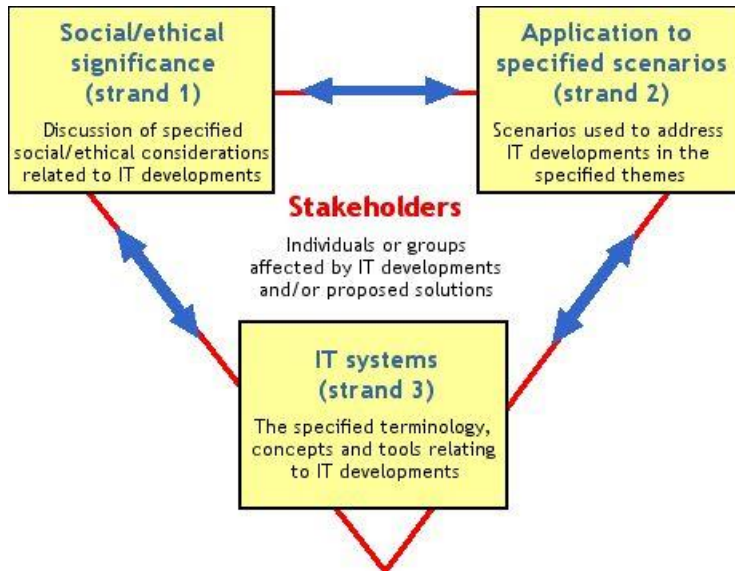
Social/ethical significance (strand 1)

Discussion of specified social/ethical considerations related to IT developments

Application to specified scenarios (strand 2)

Scenarios used to address IT developments in the specified themes

Stakeholders

Individuals or groups affected by IT developments and/or proposed solutions

IT systems (strand 3)

The specified terminology, concepts and tools relating to IT developments